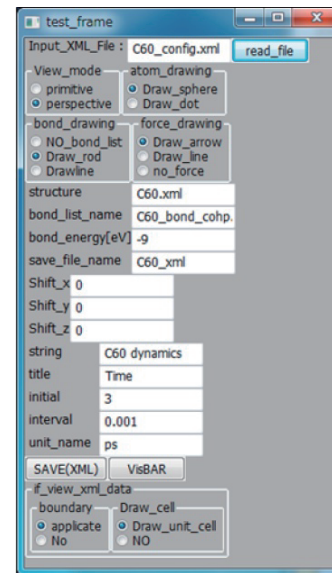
test_frame

Input_XML_File : C60_config.xml read_file

View_mode
primitive
perspective

atom_drawing
Draw_sphere
Draw_dot

bond_drawing
NO_bond_list
Draw_rod
Drawline

force_drawing
Draw_arrow
Draw_line
no_force

structure C60.xml
bond_list_name C60_bond_cohp.
bond_energy[eV] -9
save_file_name C60_xml
Shift_x 0
Shift_y 0
Shift_z 0
string C60 dynamics
title Time
initial 3
interval 0.001
unit_name ps

SAVE(XML) VisBAR

if_view_xml_data
boundary
applicate
No

Draw_cell
Draw_unit_cell
NO